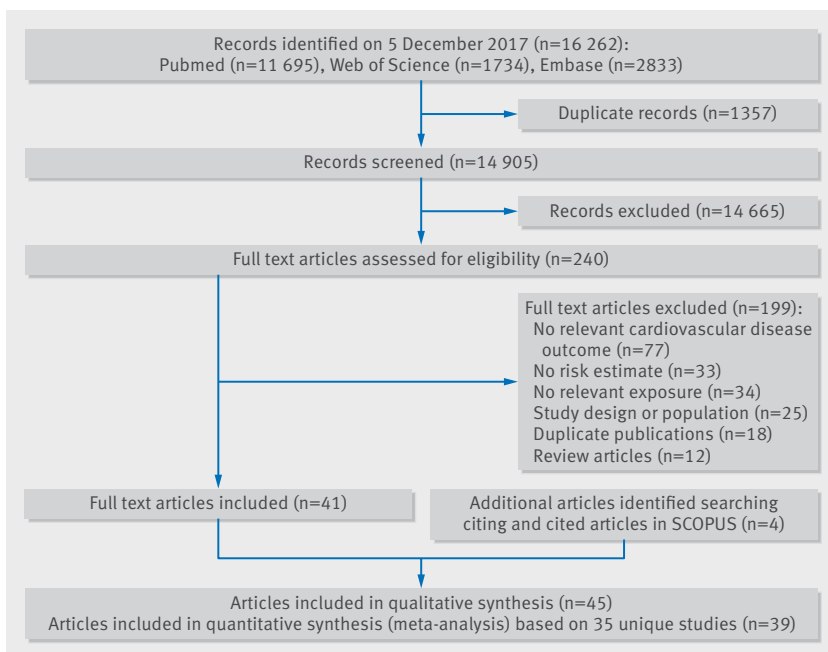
Records identified on 5 December 2017 (n=16 262):
Pubmed (n=11 695), Web of Science (n=1734), Embase (n=2833)

Duplicate records (n=1357)

Records screened (n=14 905)

Records excluded (n=14 665)

Full text articles assessed for eligibility (n=240)

Full text articles excluded (n=199):
No relevant cardiovascular disease outcome (n=77)
No risk estimate (n=33)
No relevant exposure (n=34)
Study design or population (n=25)
Duplicate publications (n=18)
Review articles (n=12)

Full text articles included (n=41)

Additional articles identified searching citing and cited articles in SCOPUS (n=4)

Articles included in qualitative synthesis (n=45)
Articles included in quantitative synthesis (meta-analysis) based on 35 unique studies (n=39)